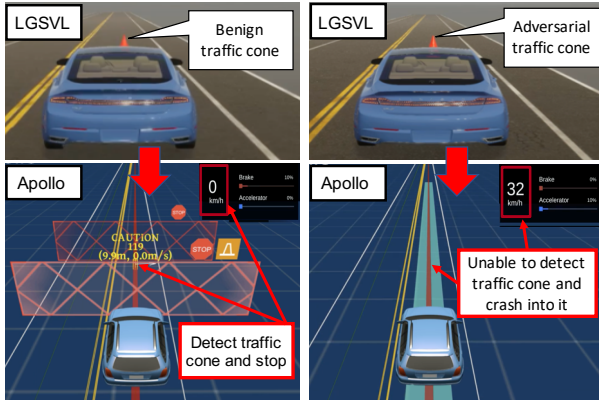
LGSVL

Benign traffic cone

Apollo

0
km/h

Brake 10%
Accelerator 0%

STOP

CAUTION
119
(9.9m, 0.0m/s)

STOP

Detect traffic cone and stop

LGSVL

Adversarial traffic cone

Apollo

32
km/h

Brake 0%
Accelerator 10%

Unable to detect traffic cone and crash into it